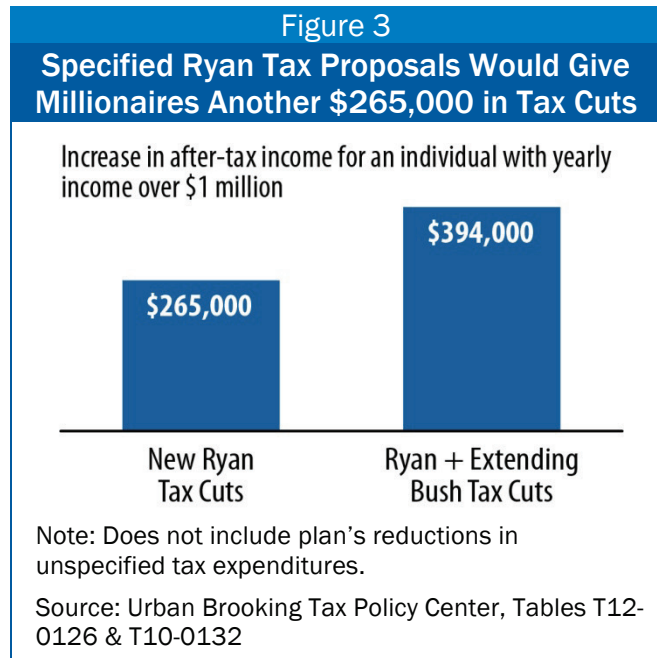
Figure 3

Specified Ryan Tax Proposals Would Give Millionaires Another \$265,000 in Tax Cuts

Increase in after-tax income for an individual with yearly income over \$1 million

\$265,000

\$394,000

New Ryan Tax Cuts

Ryan + Extending Bush Tax Cuts

Note: Does not include plan's reductions in unspecified tax expenditures.

Source: Urban Brooking Tax Policy Center, Tables T12-0126 & T10-0132